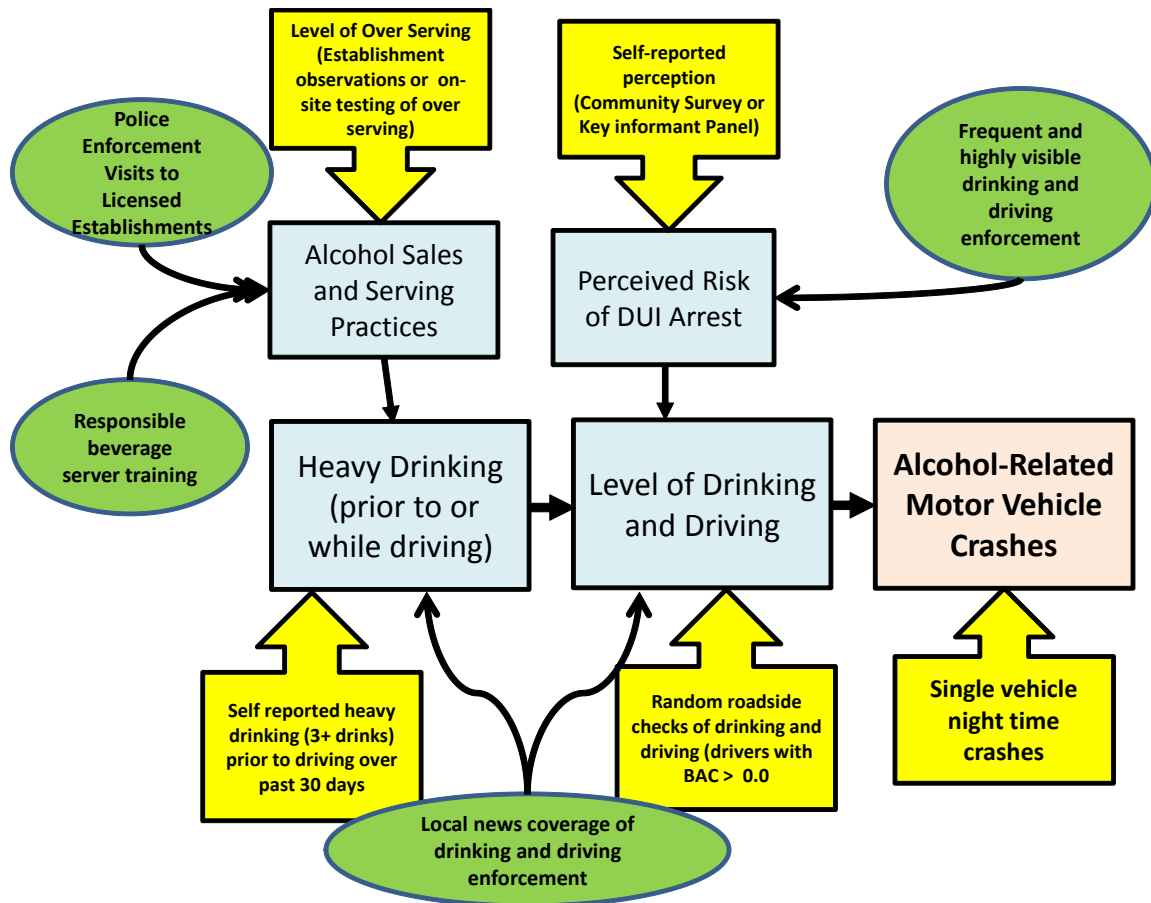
Level of Over Serving (Establishment observations or on-site testing of over serving)

Self-reported perception (Community Survey or Key informant Panel)

Police Enforcement Visits to Licensed Establishments

Frequent and highly visible drinking and driving enforcement

Alcohol Sales and Serving Practices

Perceived Risk of DUI Arrest

Responsible beverage server training

Heavy Drinking (prior to or while driving)

Level of Drinking and Driving

Alcohol-Related Motor Vehicle Crashes

Self reported heavy drinking (3+ drinks) prior to driving over past 30 days

Random roadside checks of drinking and driving (drivers with BAC > 0.0

Single vehicle night time crashes

Local news coverage of drinking and driving enforcement